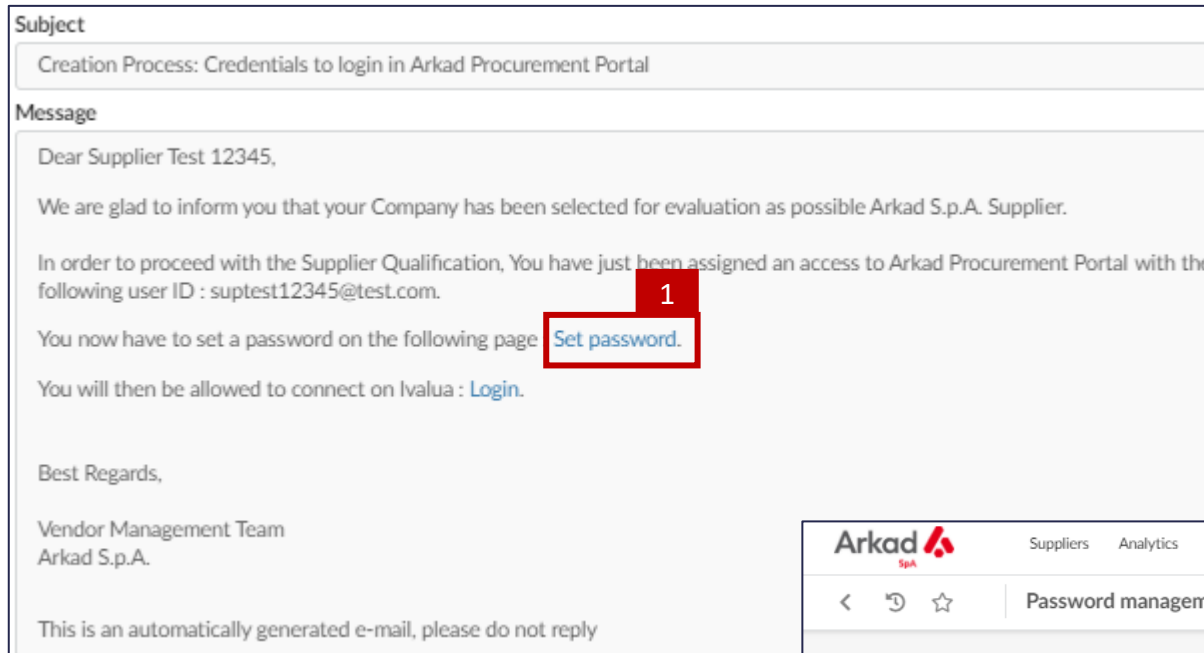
Subject

Creation Process: Credentials to login in Arkad Procurement Portal

Message

Dear Supplier Test 12345,

We are glad to inform you that your Company has been selected for evaluation as possible Arkad S.p.A. Supplier.

In order to proceed with the Supplier Qualification, You have just been assigned an access to Arkad Procurement Portal with the following user ID : suptest12345@test.com.

1

You now have to set a password on the following page Set password.

You will then be allowed to connect on Ivalua : Login.

Best Regards,

Vendor Management Team
Arkad S.p.A.

This is an automatically generated e-mail, please do not reply

Arkad SpA

Suppliers Analytics

Password managem